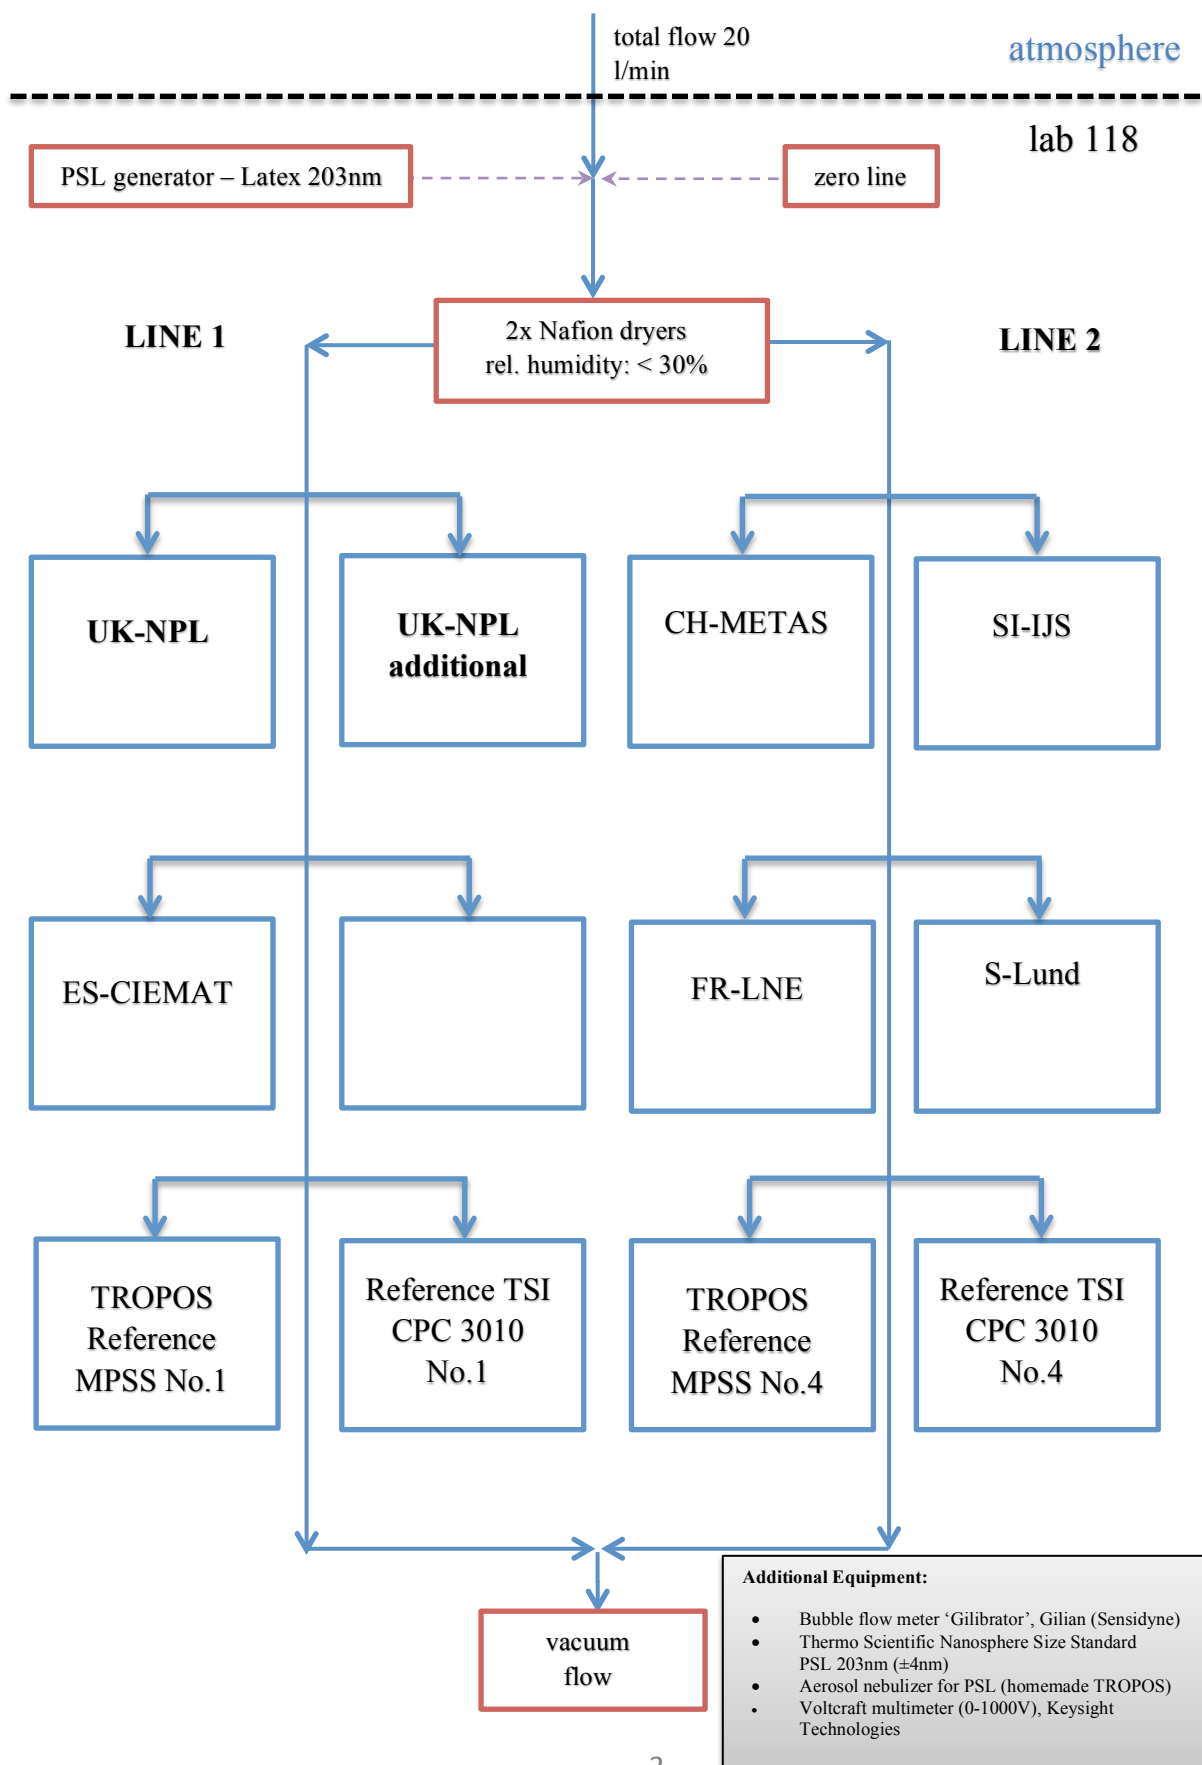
total flow 20 l/min

atmosphere

lab 118

PSL generator – Latex 203nm

zero line

LINE 1

2x Nafion dryers
rel. humidity: < 30%

LINE 2

UK-NPL

UK-NPL additional

CH-METAS

SI-IJS

ES-CIEMAT

FR-LNE

S-Lund

TROPOS Reference MPSS No.1

Reference TSI CPC 3010 No.1

TROPOS Reference MPSS No.4

Reference TSI CPC 3010 No.4

vacuum flow

Additional Equipment:

- Bubble flow meter ‘Gilibrator’, Gilian (Sensidyne)
- Thermo Scientific Nanosphere Size Standard PSL 203nm (±4nm)
- Aerosol nebulizer for PSL (homemade TROPOS)
- Voltcraft multimeter (0-1000V), Keysight Technologies

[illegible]